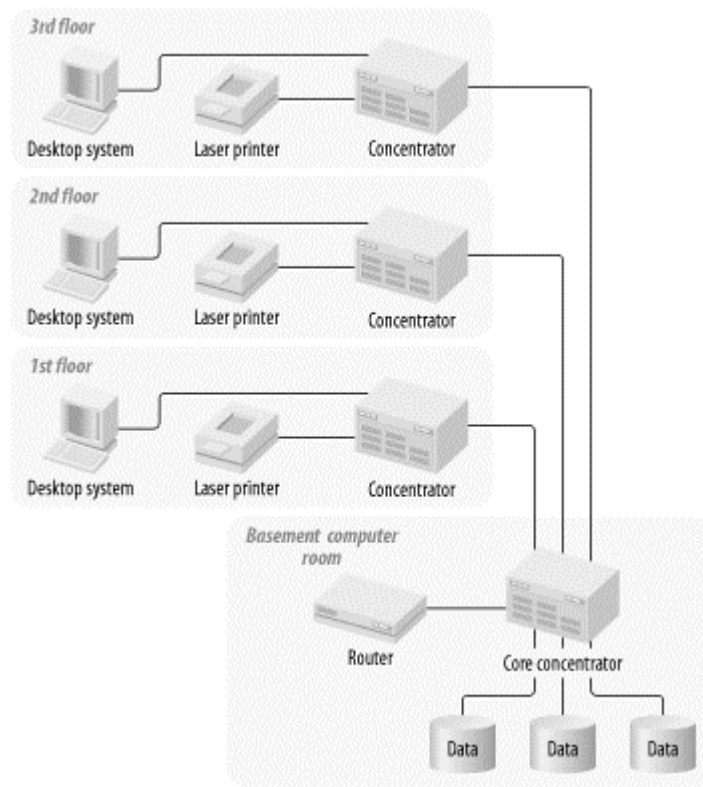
3rd floor
Desktop system
Laser printer
Concentrator

2nd floor
Desktop system
Laser printer
Concentrator

1st floor
Desktop system
Laser printer
Concentrator

Basement computer room
Router
Core concentrator
Data
Data
Data